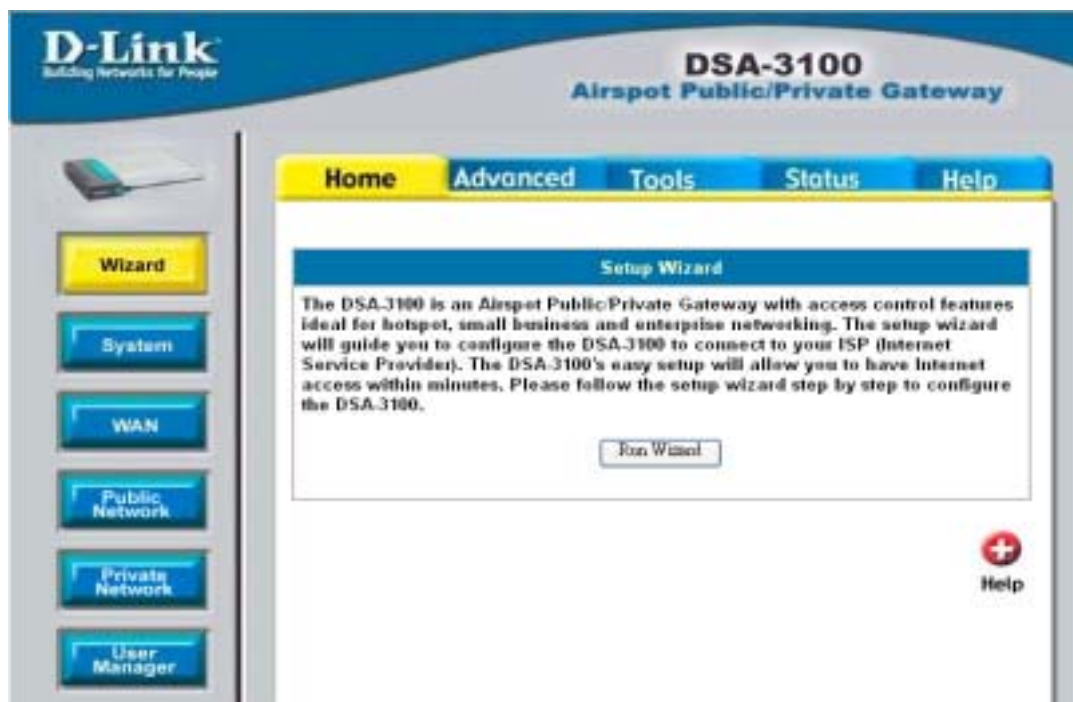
D-Link
Building Networks for People

DSA-3100
Airspot Public/Private Gateway

Home
Advanced
Tools
Status
Help

Wizard
System
WAN
Public Network
Private Network
User Manager

Setup Wizard

The DSA-3100 is an Airspot Public/Private Gateway with access control features ideal for hotspot, small business and enterprise networking. The setup wizard will guide you to configure the DSA-3100 to connect to your ISP (Internet Service Provider). The DSA-3100's easy setup will allow you to have Internet access within minutes. Please follow the setup wizard step by step to configure the DSA-3100.

Run Wizard

Help